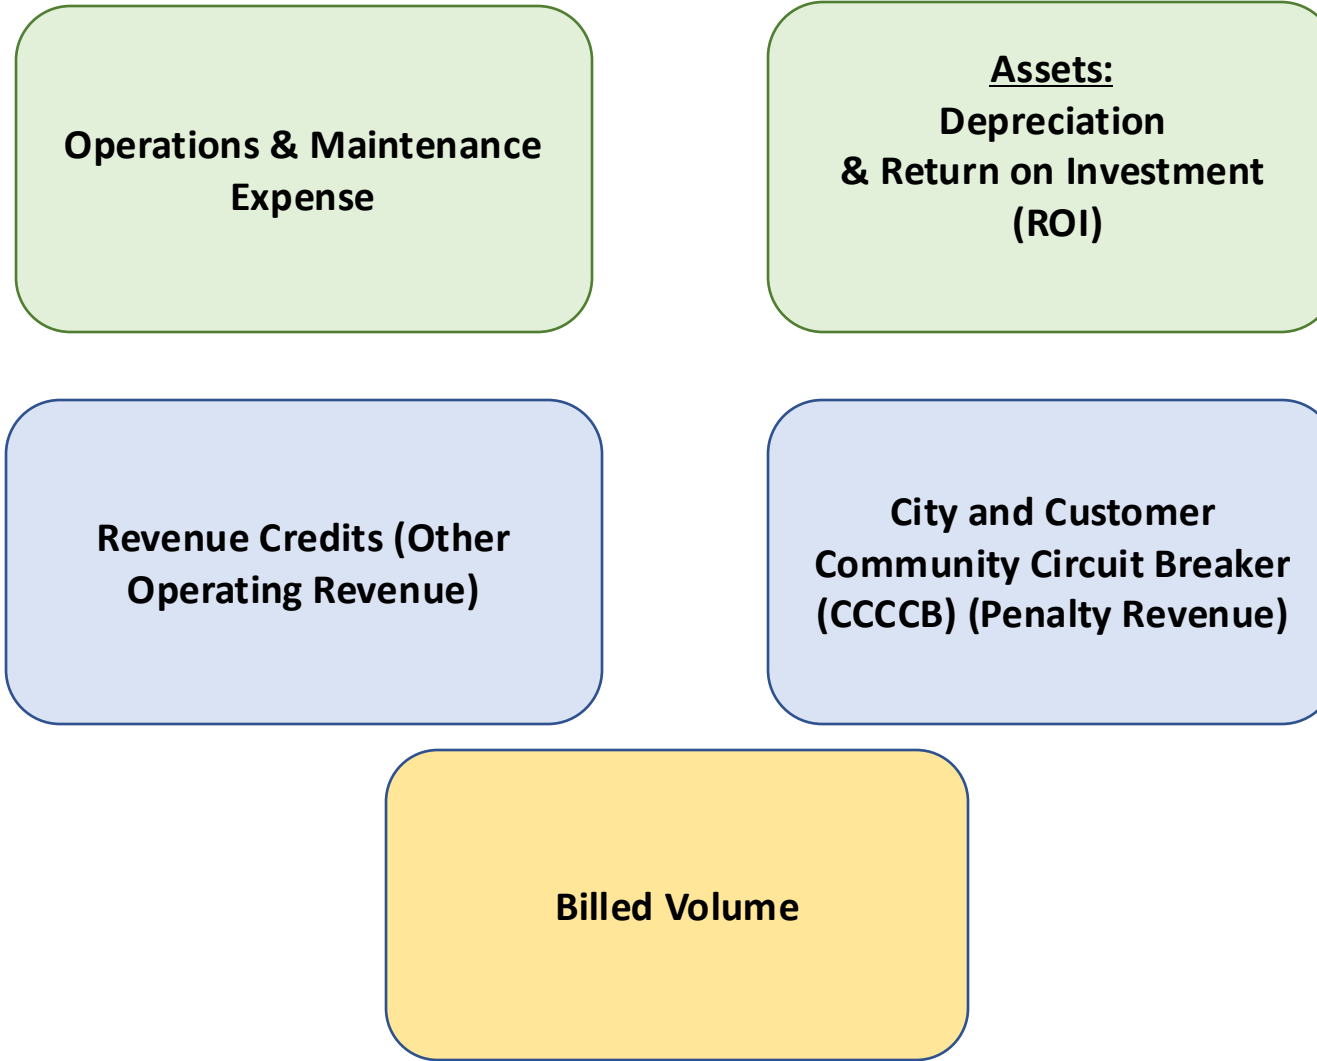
Operations & Maintenance Expense

Assets:
Depreciation
& Return on Investment
(ROI)

Revenue Credits (Other Operating Revenue)

City and Customer Community Circuit Breaker (CCCCB) (Penalty Revenue)

Billed Volume